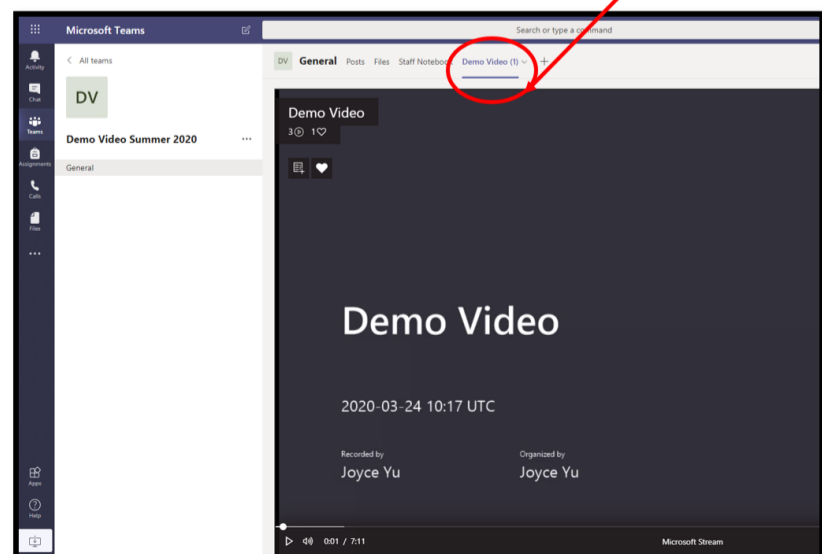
Microsoft Teams

Search or type a command

Activity

Chat

Teams

Assignments

Calls

Files

...

Apps

Help

< All teams

DV

Demo Video Summer 2020 ···

General

DV General Posts Files Staff Notebook Demo Video (1) +

Demo Video
3 1

Demo Video

2020-03-24 10:17 UTC

Recorded by
Joyce Yu

Organized by
Joyce Yu

0:01 / 7:11

Microsoft Stream